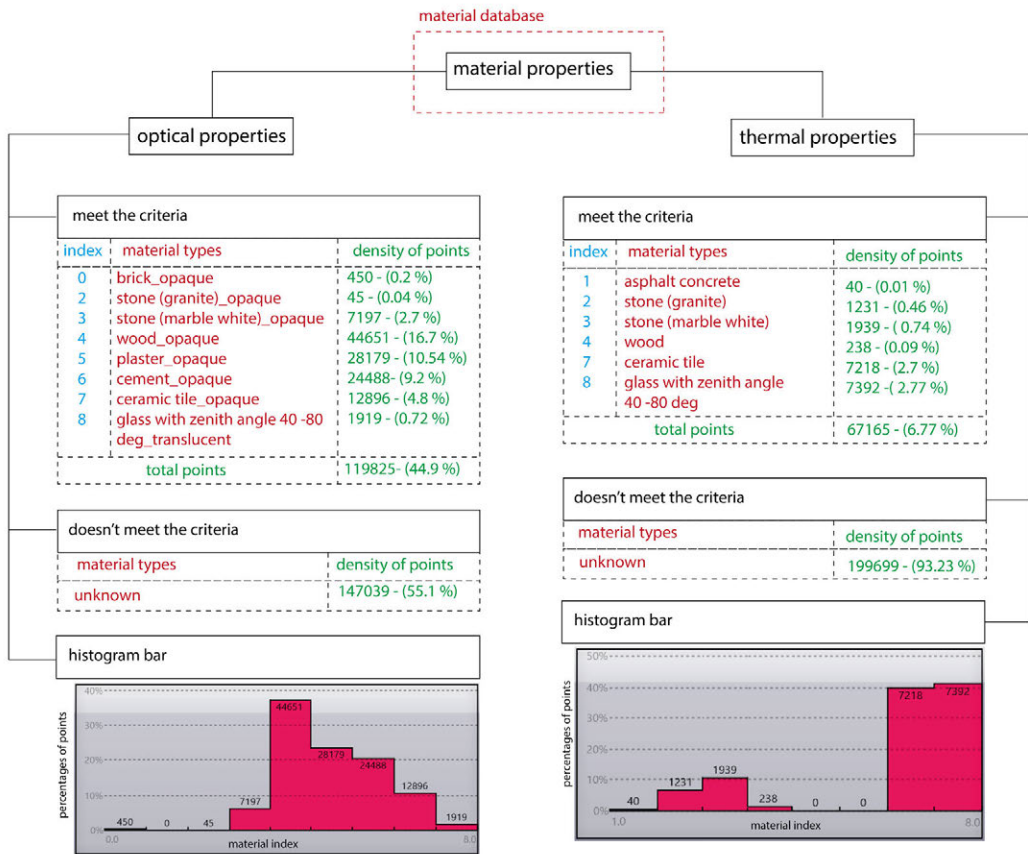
material database

material properties

optical properties

thermal properties

meet the criteria

| index | material types | density of points |
|---|---|---|
| 0 | brick_opaque | 450 - (0.2 %) |
| 2 | stone (granite)_opaque | 45 - (0.04 %) |
| 3 | stone (marble white)_opaque | 7197 - (2.7 %) |
| 4 | wood_opaque | 44651 - (16.7 %) |
| 5 | plaster_opaque | 28179 - (10.54 %) |
| 6 | cement_opaque | 24488- (9.2 %) |
| 7 | ceramic tile_opaque | 12896 - (4.8 %) |
| 8 | glass with zenith angle 40 -80 deg_translucent | 1919 - (0.72 %) |
| | total points | 119825- (44.9 %) |

doesn't meet the criteria

| material types | density of points |
|---|---|
| unknown | 147039 - (55.1 %) |

histogram bar

40% 30% 20% 10% 0%
percentages of points
450 0 45 7197 44651 28179 24488 12896 1919
0.0 material index 8.0

meet the criteria

| index | material types | density of points |
|---|---|---|
| 1 | asphalt concrete | 40 - (0.01 %) |
| 2 | stone (granite) | 1231 - (0.46 %) |
| 3 | stone (marble white) | 1939 - ( 0.74 %) |
| 4 | wood | 238 - (0.09 %) |
| 7 | ceramic tile | 7218 - (2.7 %) |
| 8 | glass with zenith angle 40 -80 deg | 7392 -( 2.77 %) |
| | total points | 67165 - (6.77 %) |

doesn't meet the criteria

| material types | density of points |
|---|---|
| unknown | 199699 - (93.23 %) |

histogram bar

50% 40% 30% 20% 10% 0%
percentages of points
40 1231 1939 238 0 0 7218 7392
1.0 material index 8.0